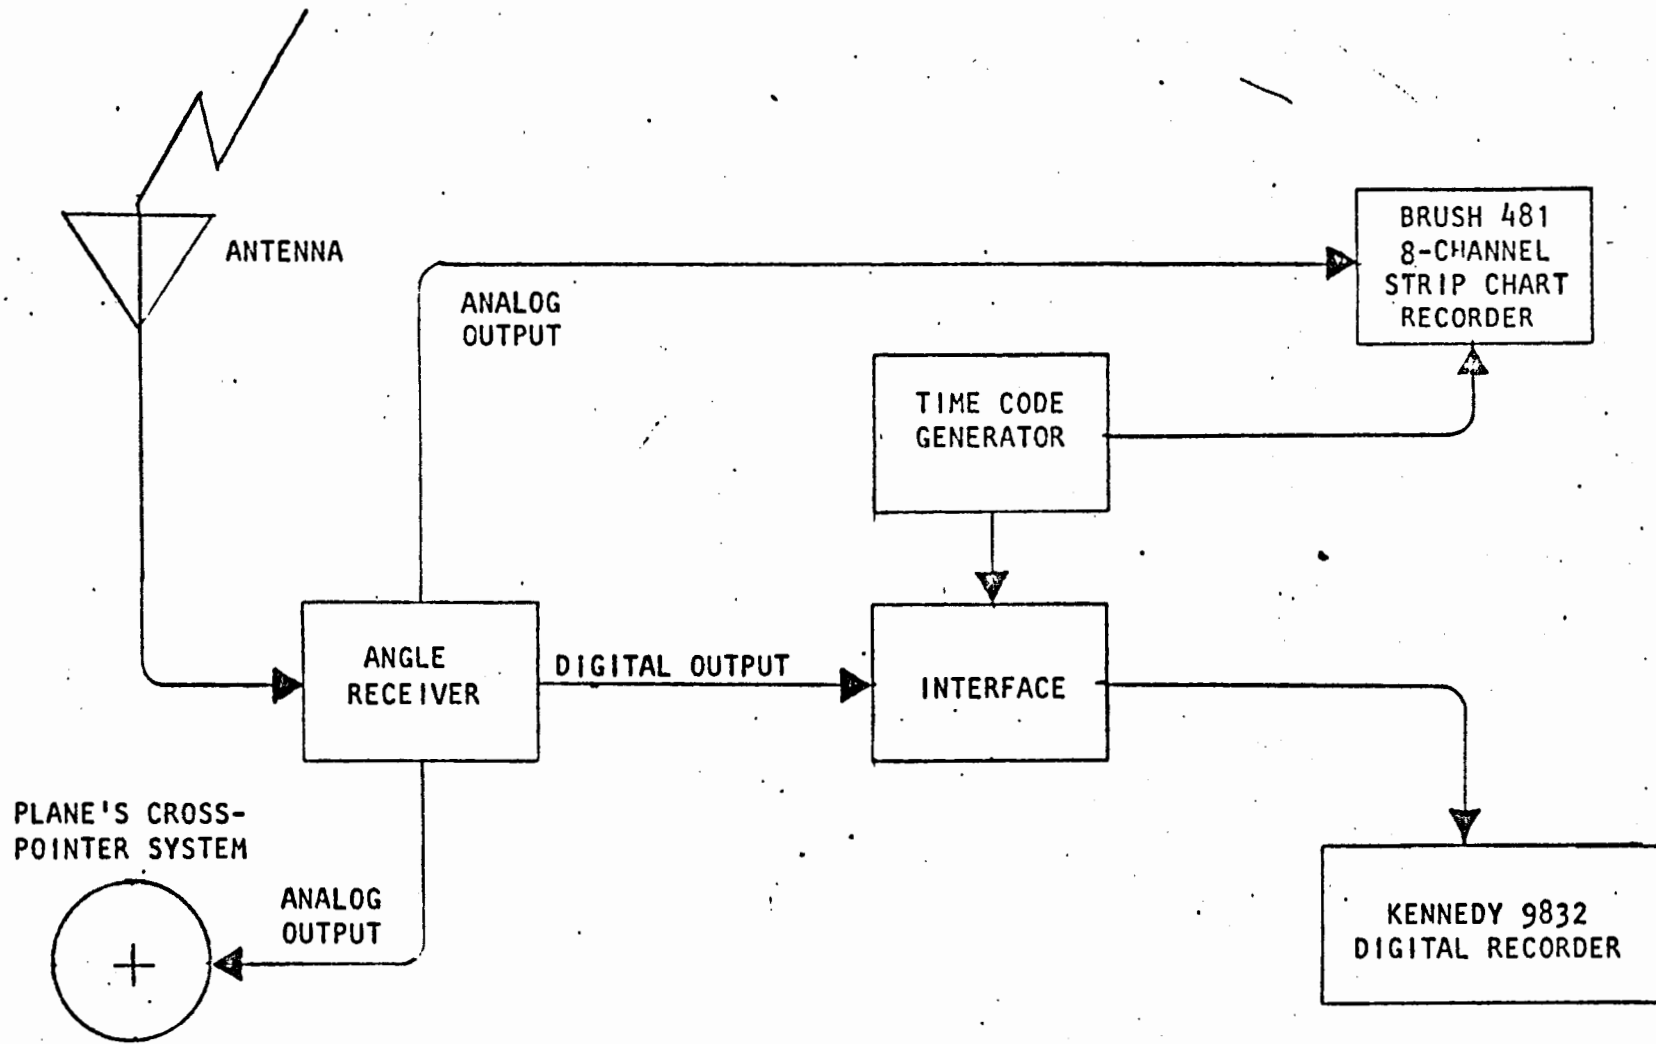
ANTENNA

ANALOG OUTPUT

BRUSH 481 8-CHANNEL STRIP CHART RECORDER

TIME CODE GENERATOR

ANGLE RECEIVER

DIGITAL OUTPUT

INTERFACE

PLANE'S CROSS-POINTER SYSTEM

ANALOG OUTPUT

KENNEDY 9832 DIGITAL RECORDER